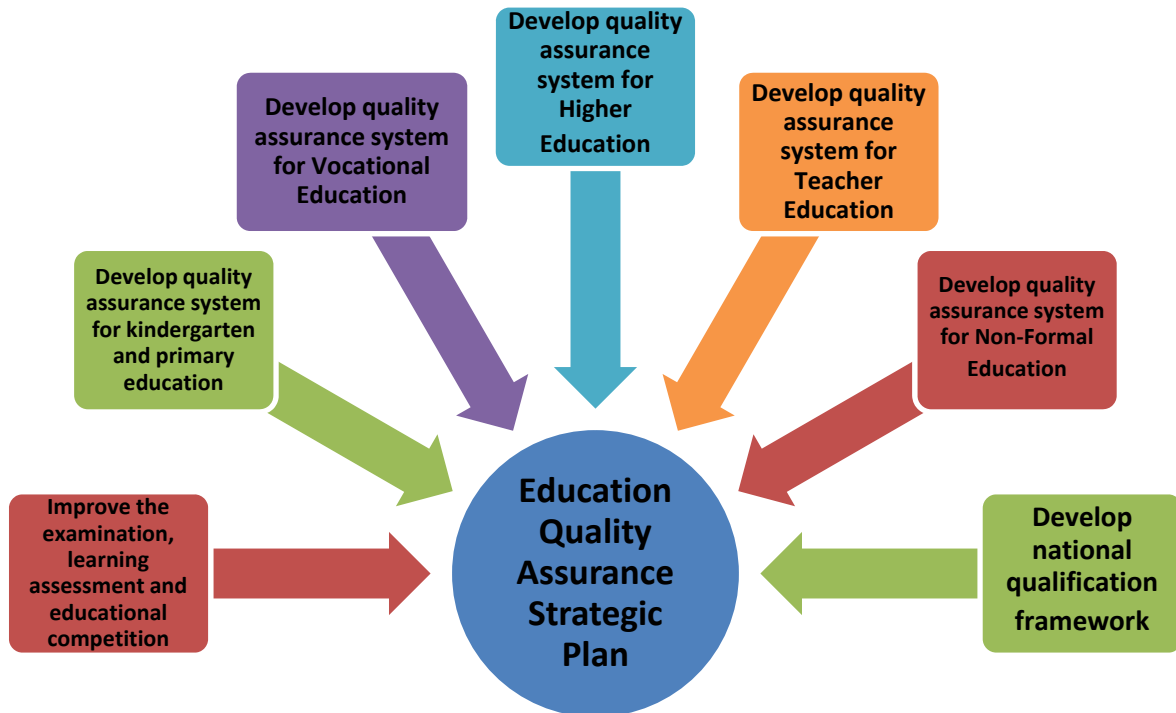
Develop quality assurance system for Higher Education

Develop quality assurance system for Vocational Education

Develop quality assurance system for Teacher Education

Develop quality assurance system for kindergarten and primary education

Develop quality assurance system for Non-Formal Education

Improve the examination, learning assessment and educational competition

Education Quality Assurance Strategic Plan

Develop national qualification framework